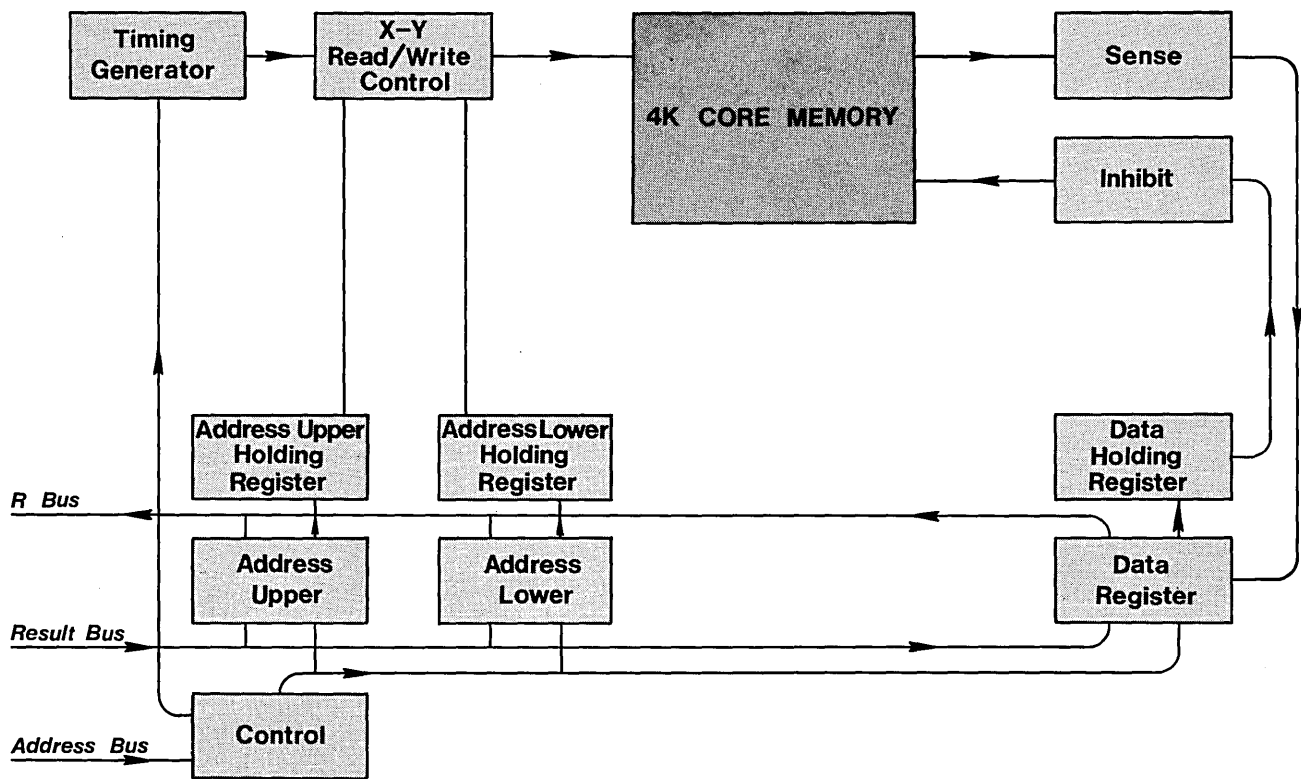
Timing Generator

X–Y Read/Write Control

4K CORE MEMORY

Sense

Inhibit

Address Upper Holding Register

Address Lower Holding Register

Data Holding Register

R Bus

Address Upper

Address Lower

Data Register

Result Bus

Control

Address Bus